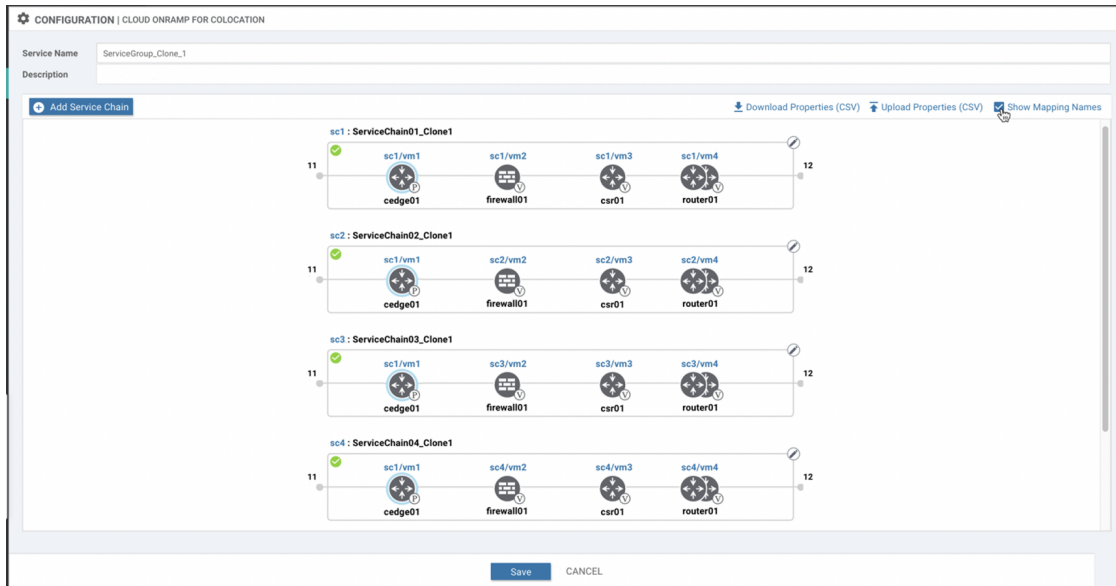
CONFIGURATION | CLOUD ONRAMP FOR COLOCATION

Service Name ServiceGroup_Clone_1

Description

Add Service Chain

Download Properties (CSV) Upload Properties (CSV) Show Mapping Names

sc1 : ServiceChain01_Clone1

11 sc1/vm1 sc1/vm2 sc1/vm3 sc1/vm4 12

P V V V

cedge01 firewall01 csr01 router01

sc2 : ServiceChain02_Clone1

11 sc1/vm1 sc2/vm2 sc2/vm3 sc2/vm4 12

P V V V

cedge01 firewall01 csr01 router01

sc3 : ServiceChain03_Clone1

11 sc1/vm1 sc3/vm2 sc3/vm3 sc3/vm4 12

P V V V

cedge01 firewall01 csr01 router01

sc4 : ServiceChain04_Clone1

11 sc1/vm1 sc4/vm2 sc4/vm3 sc4/vm4 12

P V V V

cedge01 firewall01 csr01 router01

Save CANCEL